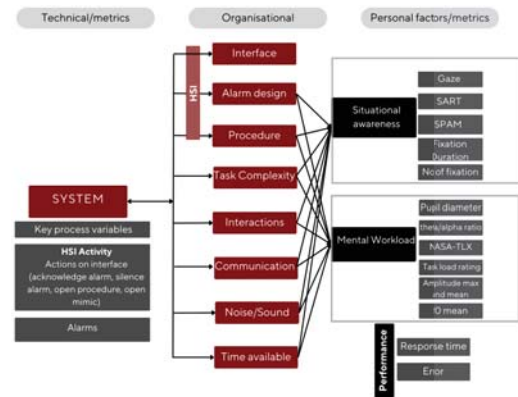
Technical/metrics

Organisational

Personal factors/metrics

HSI

Interface

Alarm design

Procedure

Task Complexity

Interactions

Communication

Noise/Sound

Time available

SYSTEM

Key process variables

HSI Activity

Actions on interface (acknowledge alarm, silence alarm, open procedure, open mimic)

Alarms

Situational awareness

Gaze

SART

SPAM

Fixation Duration

No of fixation

Mental Workload

Pupil diameter

theta/alpha ratio

NASA-TLX

Task load rating

Amplitude max and mean

IO mean

Performance

Response time

Error